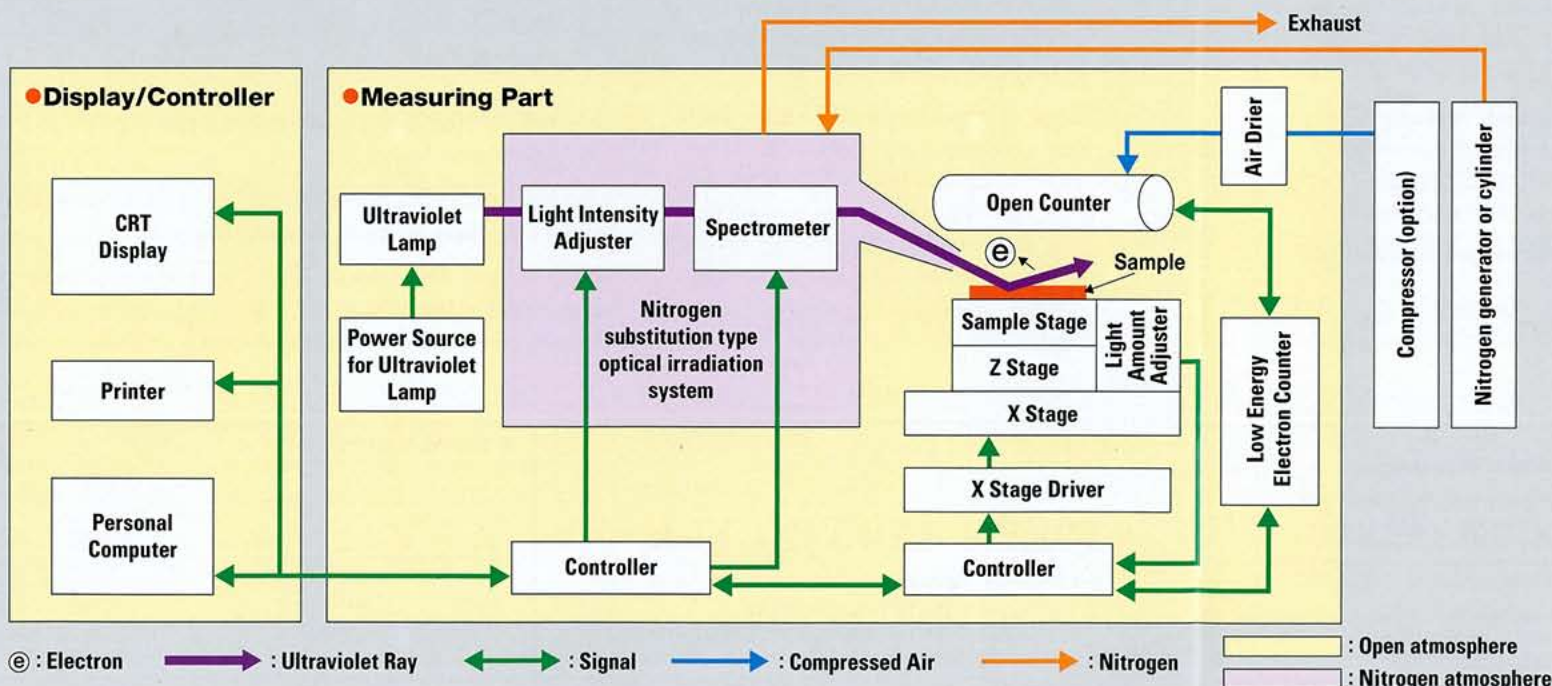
Exhaust

●Display/Controller

CRT Display

Printer

Personal Computer

●Measuring Part

Ultraviolet Lamp

Power Source for Ultraviolet Lamp

Light Intensity Adjuster

Spectrometer

Nitrogen substitution type optical irradiation system

Controller

Air Drier

Open Counter

ⓔ

Sample

Sample Stage

Light Amount Adjuster

Z Stage

X Stage

X Stage Driver

Controller

Low Energy Electron Counter

Compressor (option)

Nitrogen generator or cylinder

ⓔ : Electron : Ultraviolet Ray : Signal : Compressed Air : Nitrogen

: Open atmosphere

: Nitrogen atmosphere